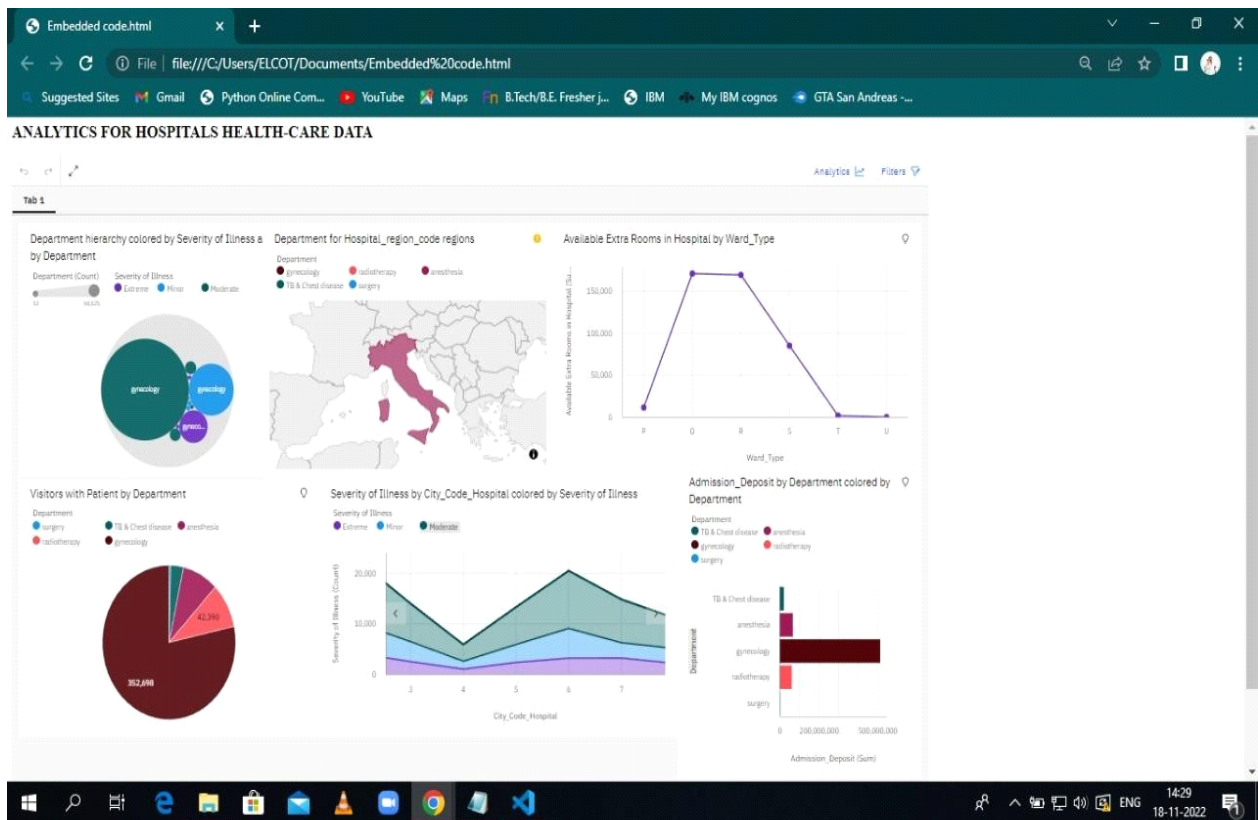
Embedded code.html × +

File | file:///C:/Users/ELCOT/Documents/Embedded%20code.html

Suggested Sites Gmail Python Online Com... YouTube Maps B.Tech/B.E. Fresher j... IBM My IBM cognos GTA San Andreas -...

ANALYTICS FOR HOSPITALS HEALTH-CARE DATA

Analytics Filters

Tab 1

Department hierarchy colored by Severity of Illness a by Department

Department (Count) Severity of Illness
Extreme Minor Moderate

gynecology gynecology gyneco...

Department for Hospital_region_code regions

Department
gynecology radiotherapy anesthesia
TB & Chest disease surgery

Available Extra Rooms in Hospital by Ward_Type

150,000
100,000
50,000
0

P Q R S T U

Ward_Type

Visitors with Patient by Department

Department
surgery TB & Chest disease anesthesia
radiotherapy gynecology

42,390
352,698

Severity of Illness by City_Code_Hospital colored by Severity of Illness

Severity of Illness
Extreme Minor Moderate

20,000
10,000
0

Severity of Illness (Count)

3 4 5 6 7

City_Code_Hospital

Admission_Deposit by Department colored by Department

Department
TB & Chest disease anesthesia
gynecology radiotherapy
surgery

TB & Chest disease
anesthesia
gynecology
radiotherapy
surgery

Department

0 200,000,000 500,000,000

Admission_Deposit (Sum)

ENG 14:29 18-11-2022